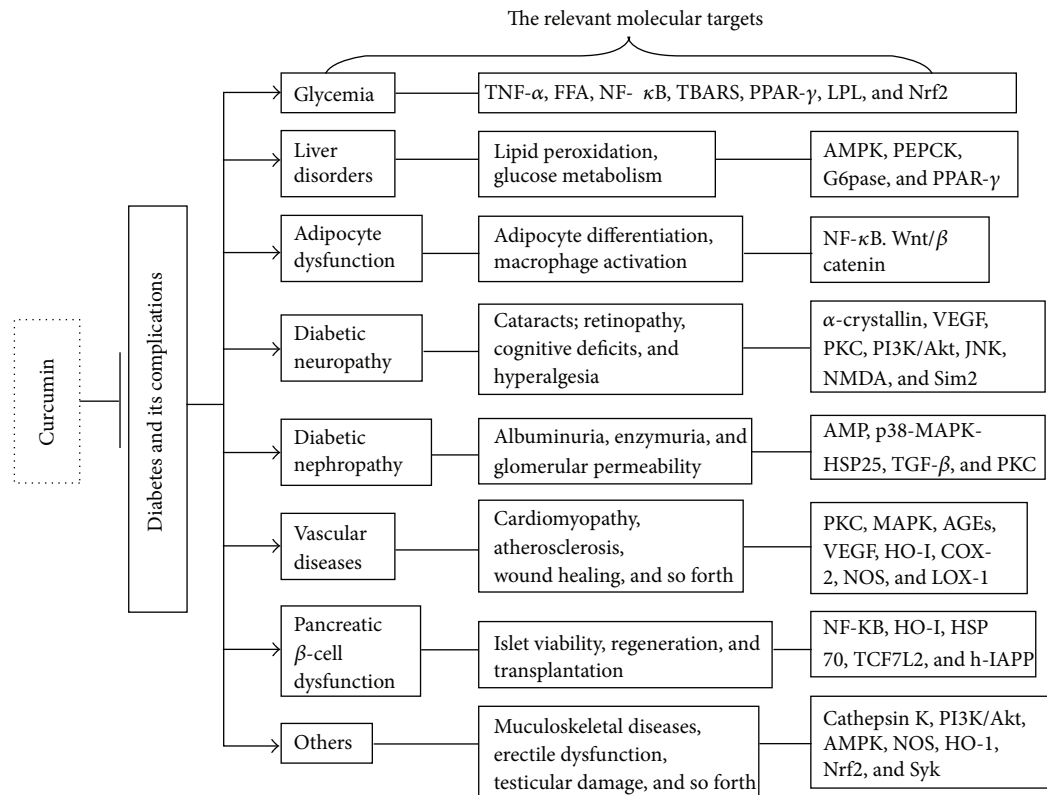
The relevant molecular targets

Curcumin

Diabetes and its complications

Glycemia

TNF-$\alpha$, FFA, NF- $\kappa$B, TBARS, PPAR-$\gamma$, LPL, and Nrf2

Liver disorders

Lipid peroxidation, glucose metabolism

AMPK, PEPCK, G6pase, and PPAR-$\gamma$

Adipocyte dysfunction

Adipocyte differentiation, macrophage activation

NF-$\kappa$B. Wnt/$\beta$ catenin

Diabetic neuropathy

Cataracts; retinopathy, cognitive deficits, and hyperalgesia

$\alpha$-crystallin, VEGF, PKC, PI3K/Akt, JNK, NMDA, and Sim2

Diabetic nephropathy

Albuminuria, enzymuria, and glomerular permeability

AMP, p38-MAPK-HSP25, TGF-$\beta$, and PKC

Vascular diseases

Cardiomyopathy, atherosclerosis, wound healing, and so forth

PKC, MAPK, AGEs, VEGF, HO-I, COX-2, NOS, and LOX-1

Pancreatic $\beta$-cell dysfunction

Islet viability, regeneration, and transplantation

NF-KB, HO-I, HSP 70, TCF7L2, and h-IAPP

Others

Muculoskeletal diseases, erectile dysfunction, testicular damage, and so forth

Cathepsin K, PI3K/Akt, AMPK, NOS, HO-1, Nrf2, and Syk